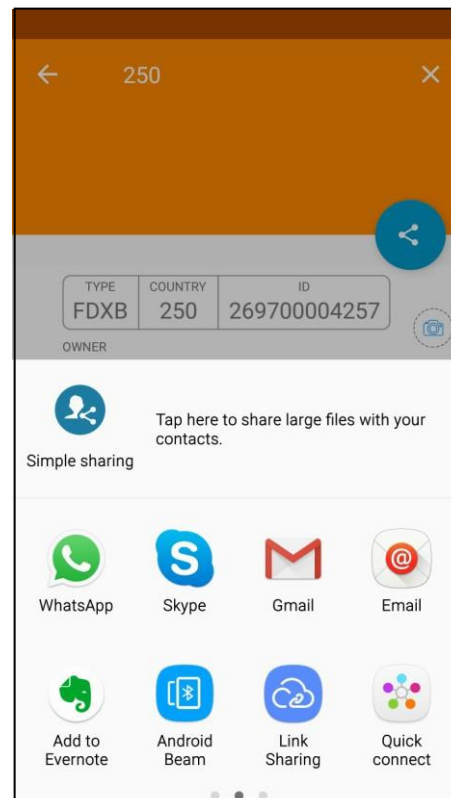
← 250 ×

| TYPE | COUNTRY | ID |
|---|---|---|
| FDXB | 250 | 269700004257 |

OWNER

Simple sharing

Tap here to share large files with your contacts.

WhatsApp

Skype

Gmail

Email

Add to Evernote

Android Beam

Link Sharing

Quick connect